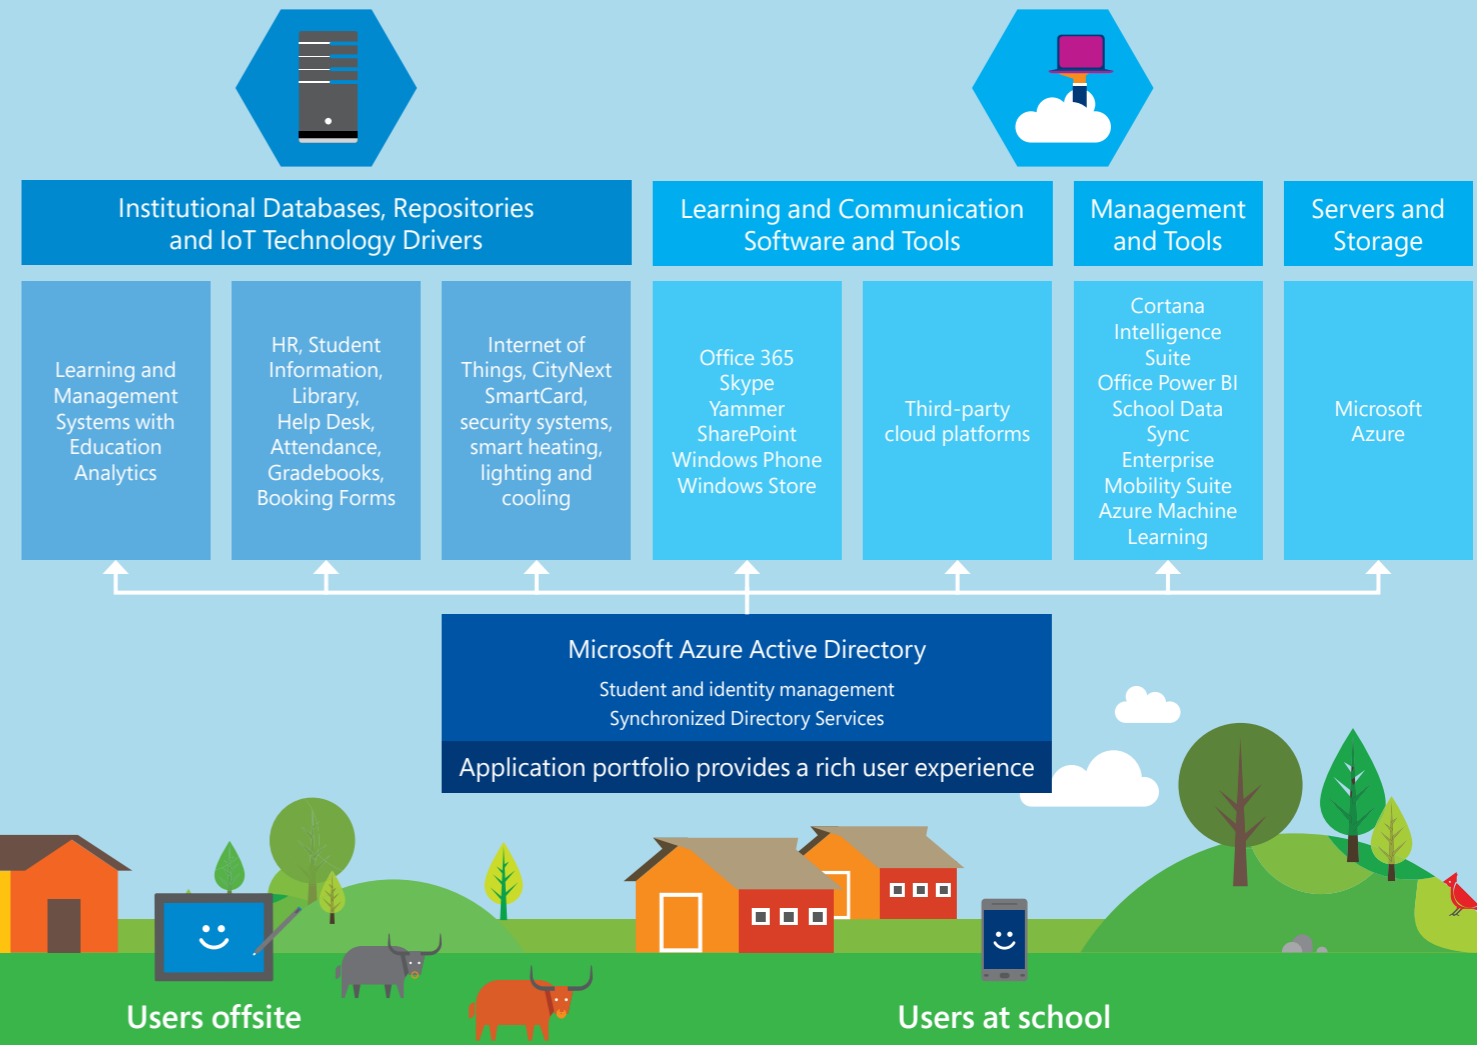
Institutional Databases, Repositories and IoT Technology Drivers

Learning and Communication Software and Tools

Management and Tools

Servers and Storage

Learning and Management Systems with Education Analytics

HR, Student Information, Library, Help Desk, Attendance, Gradebooks, Booking Forms

Internet of Things, CityNext SmartCard, security systems, smart heating, lighting and cooling

Office 365
Skype
Yammer
SharePoint
Windows Phone
Windows Store

Third-party cloud platforms

Cortana Intelligence Suite
Office Power BI
School Data Sync
Enterprise Mobility Suite
Azure Machine Learning

Microsoft Azure

Microsoft Azure Active Directory

Student and identity management
Synchronized Directory Services

Application portfolio provides a rich user experience

Users offsite

Users at school